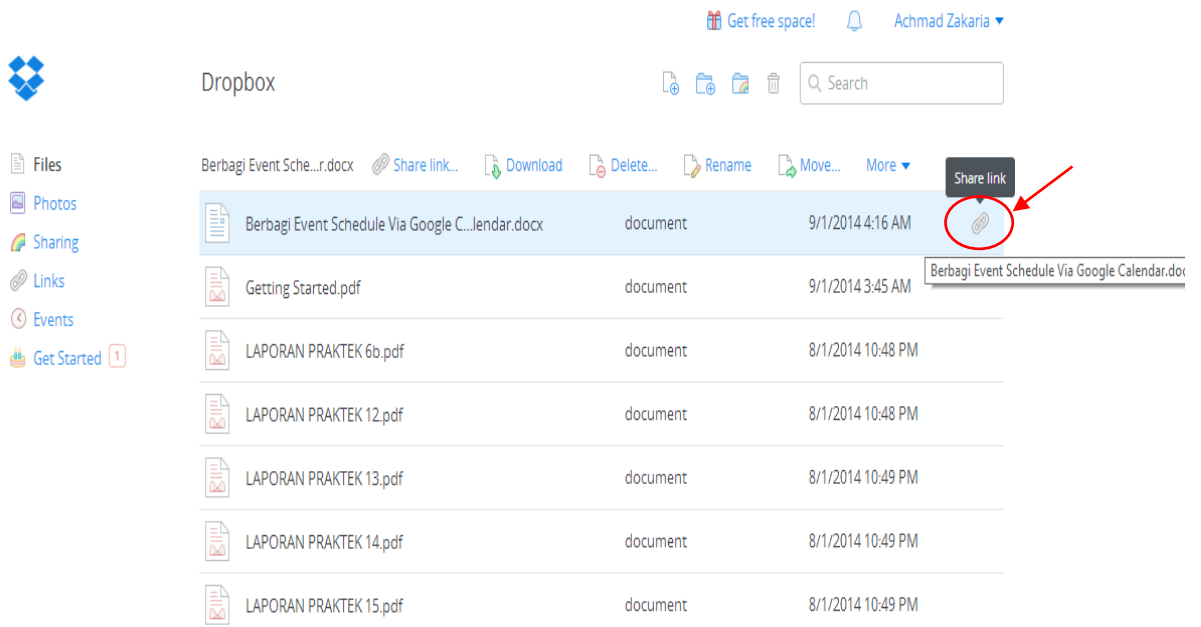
Get free space!
Achmad Zakaria ▾

Dropbox

Search

Files
Photos
Sharing
Links
Events
Get Started 1

Berbagi Event Sche...r.docx Share link... Download Delete... Rename Move... More ▾

Share link

| | | |
|---|---|---|
| Berbagi Event Schedule Via Google C...lendar.docx | document | 9/1/2014 4:16 AM |
| Getting Started.pdf | document | 9/1/2014 3:45 AM |
| LAPORAN PRAKTEK 6b.pdf | document | 8/1/2014 10:48 PM |
| LAPORAN PRAKTEK 12.pdf | document | 8/1/2014 10:48 PM |
| LAPORAN PRAKTEK 13.pdf | document | 8/1/2014 10:49 PM |
| LAPORAN PRAKTEK 14.pdf | document | 8/1/2014 10:49 PM |
| LAPORAN PRAKTEK 15.pdf | document | 8/1/2014 10:49 PM |

Berbagi Event Schedule Via Google Calendar.doc